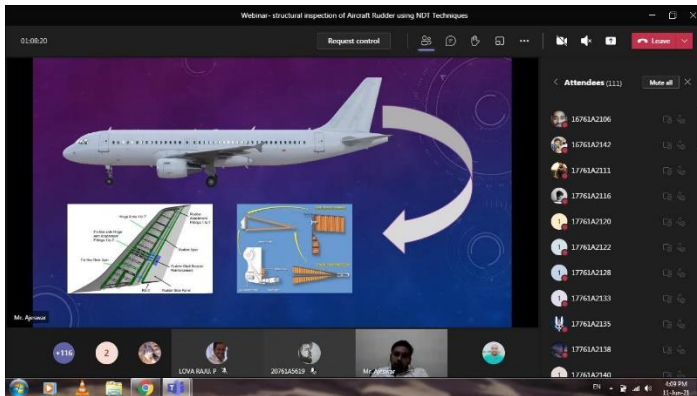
Webinar- structural inspection of Aircraft Rudder using NDT Techniques

01:08:20

Request control

Leave

Attendees (111)

Mute all

16761A2106

16761A2142

17761A2111

17761A2116

17761A2120

17761A2122

17761A2128

17761A2133

17761A2135

17761A2138

17761A2140

Mr. Apsasai

+116

2

LOVA RAJU. P

20761A5619

Mr. Apsasai

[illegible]

4:09 PM
11-Jun-21